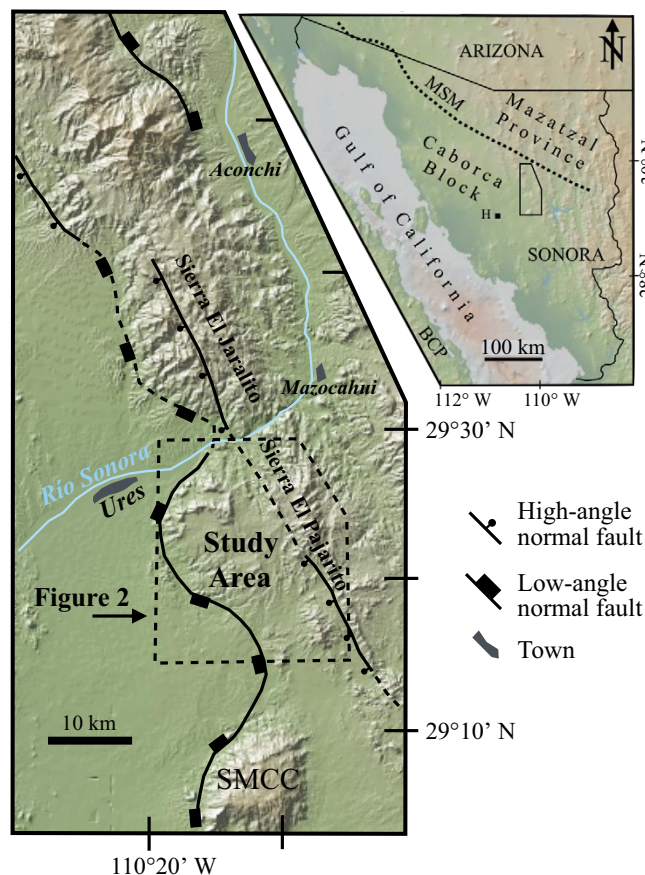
ARIZONA
N
MSM
Mazatzal Province
Caborca Block
Gulf of California
H
SONORA
30° N
28° N
BCP
100 km
112° W
110° W
Aconchi
Sierra El Jaralito
Mazocahui
29°30' N
Rio Sonora
Ures
Sierra El Pajarito
Study Area
Figure 2
10 km
29°10' N
SMCC
110°20' W
High-angle normal fault
Low-angle normal fault
Town